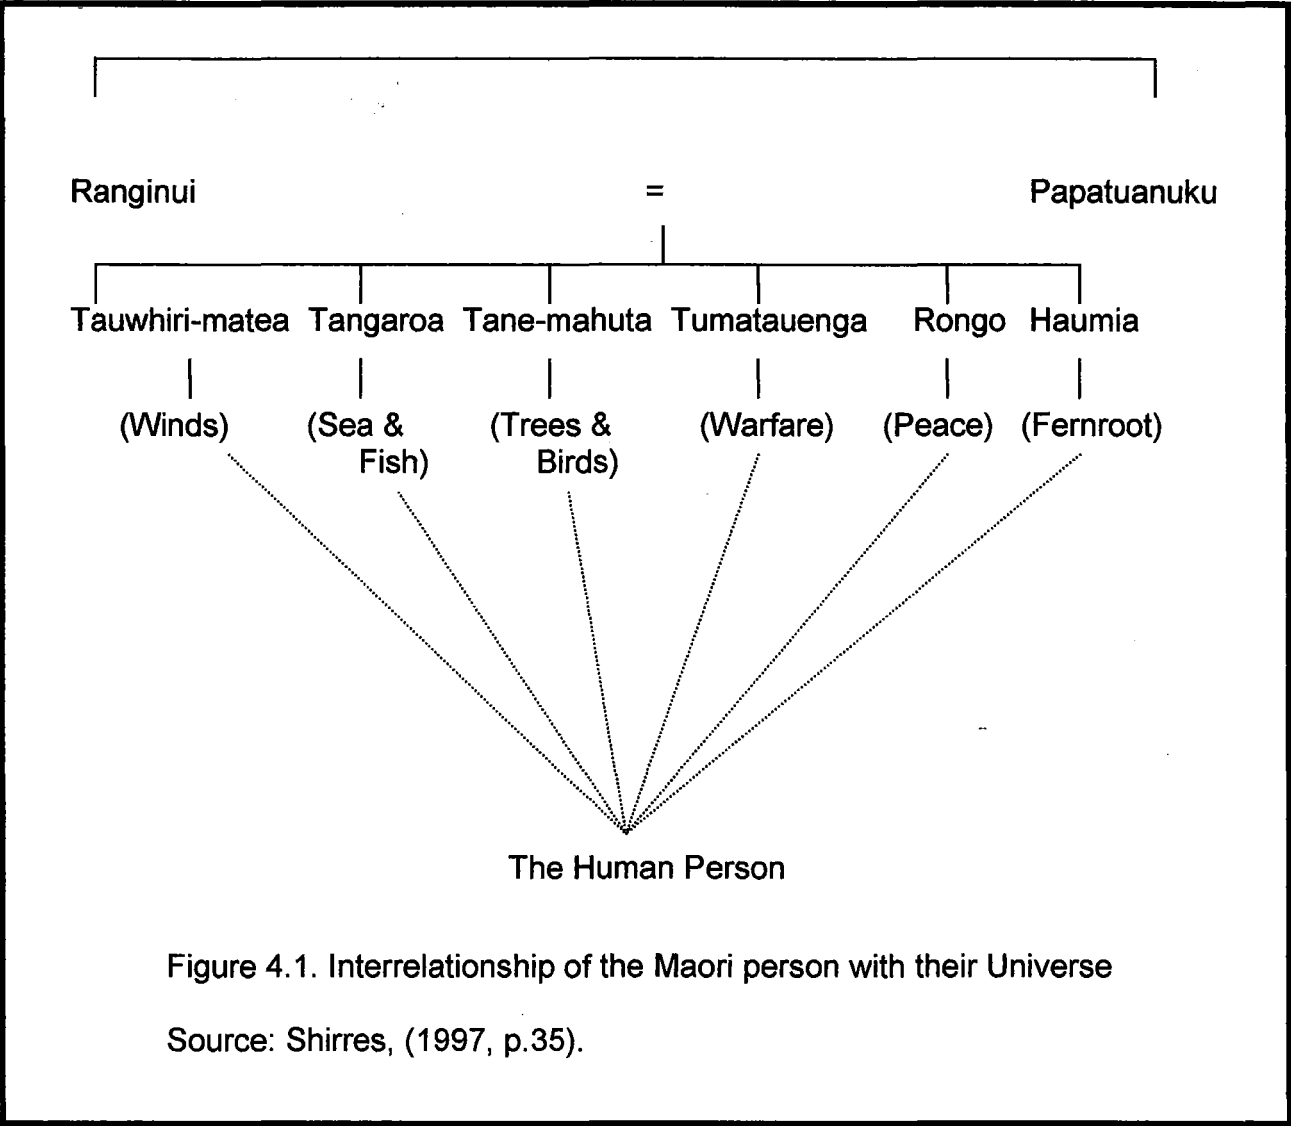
Ranginui = Papatuanuku

Tauwhiri-matea Tangaroa Tane-mahuta Tumatauenga Rongo Haumia

(Winds) (Sea & Fish) (Trees & Birds) (Warfare) (Peace) (Fernroot)

The Human Person

Figure 4.1. Interrelationship of the Maori person with their Universe

Source: Shirres, (1997, p.35).